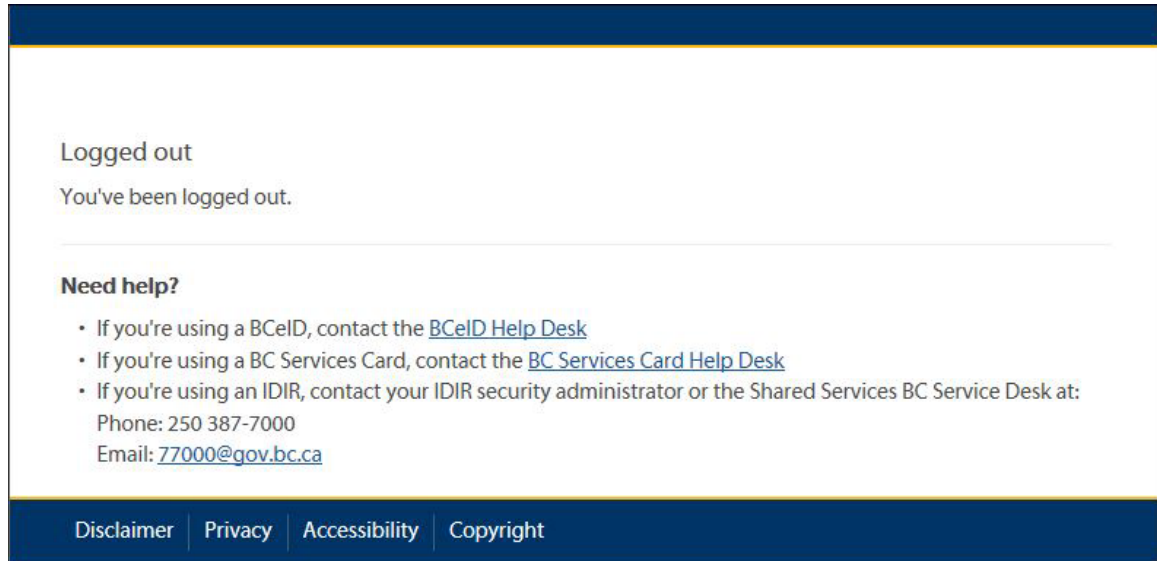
Logged out

You've been logged out.

**Need help?**

- If you're using a BCeID, contact the BCeID Help Desk
- If you're using a BC Services Card, contact the BC Services Card Help Desk
- If you're using an IDIR, contact your IDIR security administrator or the Shared Services BC Service Desk at:
  Phone: 250 387-7000
  Email: 77000@gov.bc.ca

Disclaimer | Privacy | Accessibility | Copyright